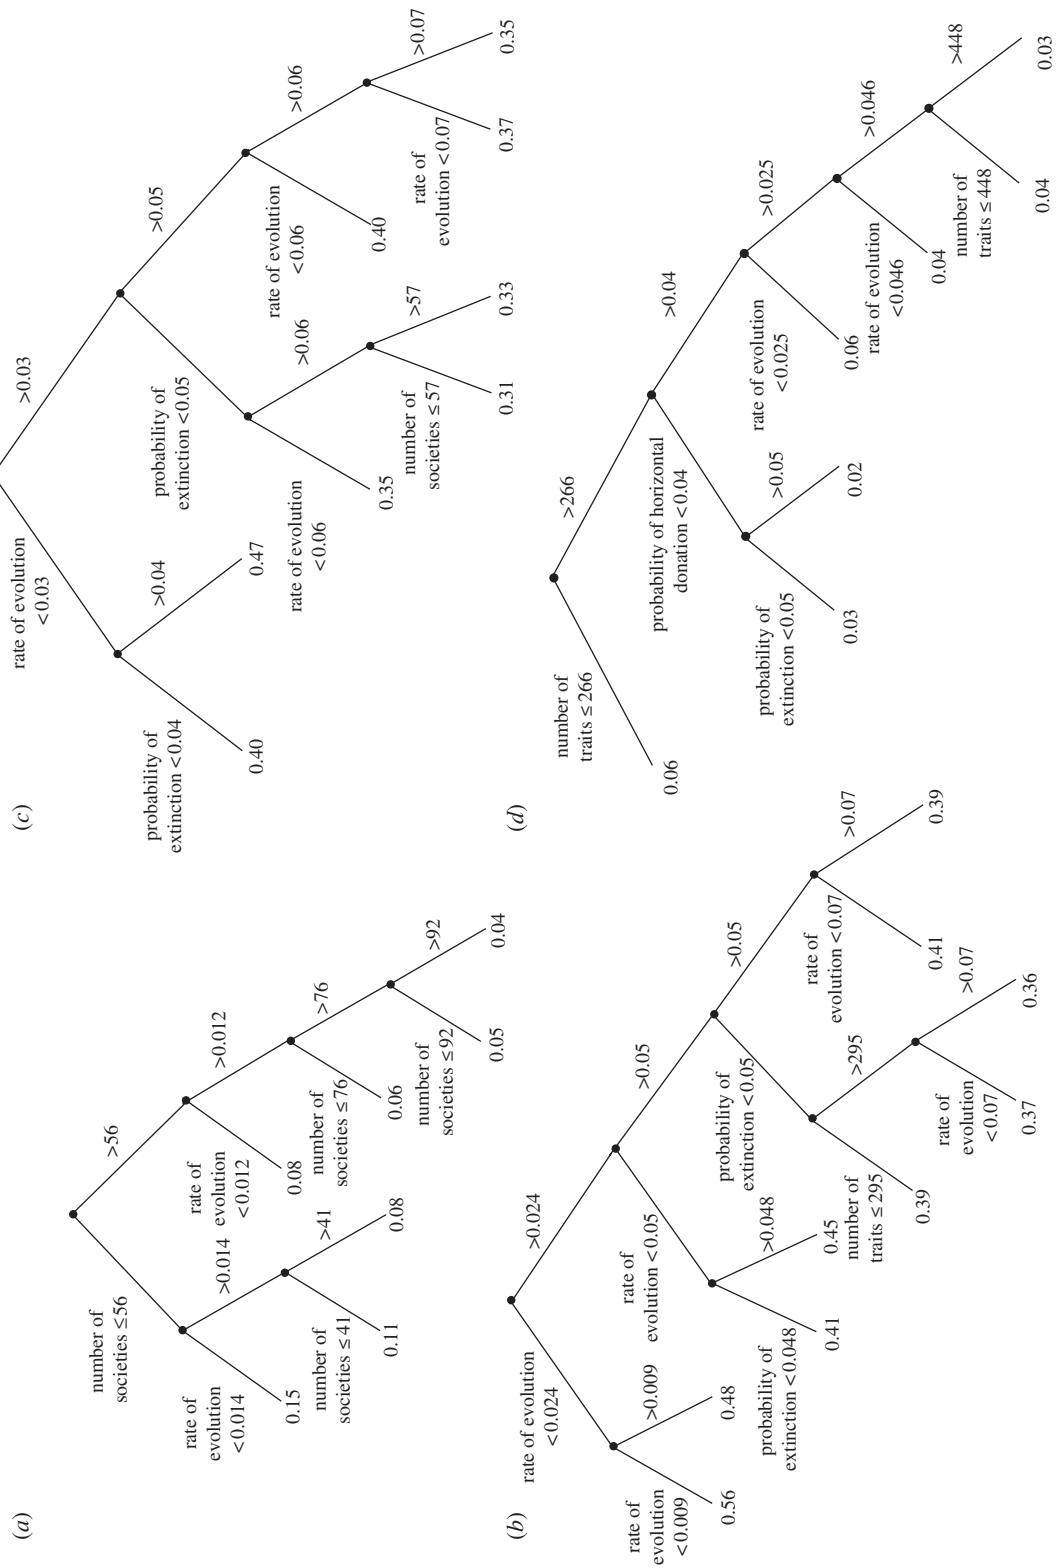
(a)

number of societies ≤56

>56

rate of evolution <0.014

>0.014

0.15

number of societies ≤41

>41

0.11

0.08

rate of evolution <0.012

>0.012

0.08

number of societies ≤76

>76

0.06

number of societies ≤92

>92

0.05

0.04

(b)

rate of evolution <0.024

>0.024

rate of evolution <0.009

>0.009

0.56

0.48

rate of evolution <0.05

>0.05

probability of extinction <0.048

>0.048

0.41

0.45

probability of extinction <0.05

>0.05

number of traits ≤295

>295

0.39

rate of evolution <0.07

>0.07

0.37

0.36

rate of evolution <0.07

>0.07

0.41

0.39

(c)

rate of evolution <0.03

>0.03

probability of extinction <0.04

>0.04

0.40

0.47

probability of extinction <0.05

>0.05

rate of evolution <0.06

>0.06

0.35

number of societies ≤57

>57

0.31

0.33

rate of evolution <0.06

>0.06

0.40

rate of evolution <0.07

>0.07

0.37

0.35

(d)

number of traits ≤266

>266

0.06

probability of horizontal donation <0.04

>0.04

probability of extinction <0.05

>0.05

0.03

0.02

rate of evolution <0.025

>0.025

0.06

rate of evolution <0.046

>0.046

0.04

number of traits ≤448

>448

0.04

0.03